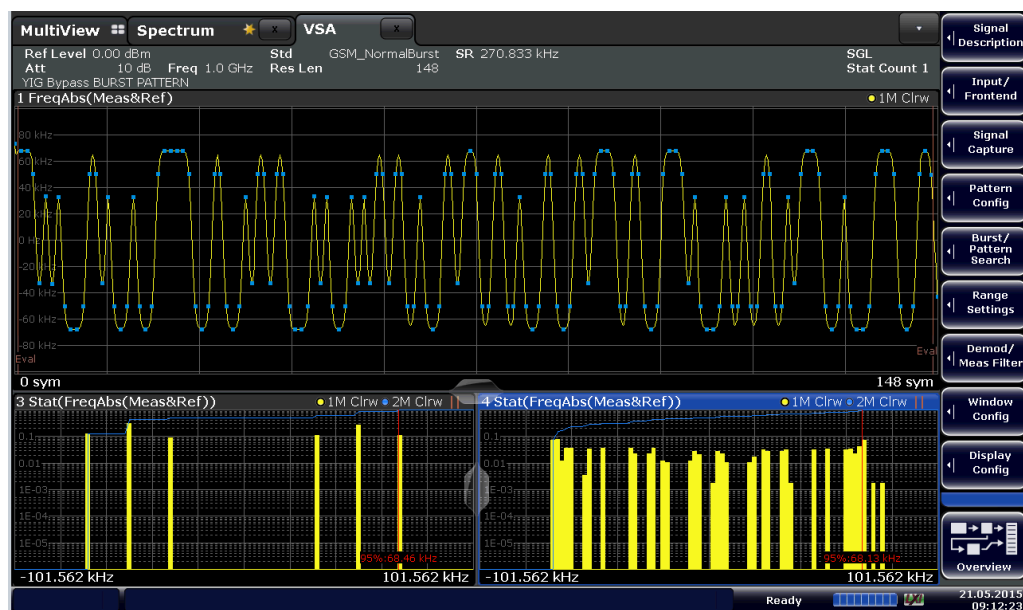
MultiView Spectrum VSA

Ref Level 0.00 dBm Std GSM_NormalBurst SR 270.833 kHz SGL
Att 10 dB Freq 1.0 GHz Res Len 148 Stat Count 1
YIG Bypass BURST PATTERN

1 FreqAbs(Meas&Ref) 1M Clrw

80 kHz
60 kHz
40 kHz
20 kHz
0 Hz
-20 kHz
-40 kHz
-60 kHz
-80 kHz
Eval
Eval

0 sym 148 sym

3 Stat(FreqAbs(Meas&Ref)) 1M Clrw 2M Clrw
0.1
0.01
1E-03
1E-04
1E-05
95%: 68.46 kHz
-101.562 kHz 101.562 kHz

4 Stat(FreqAbs(Meas&Ref)) 1M Clrw 2M Clrw
0.1
0.01
1E-03
1E-04
1E-05
95%: 68.13 kHz
-101.562 kHz 101.562 kHz

Signal Description
Input/ Frontend
Signal Capture
Pattern Config
Burst/ Pattern Search
Range Settings
Demod/ Meas Filter
Window Config
Display Config
Overview

Ready
21.05.2015
09:12:23